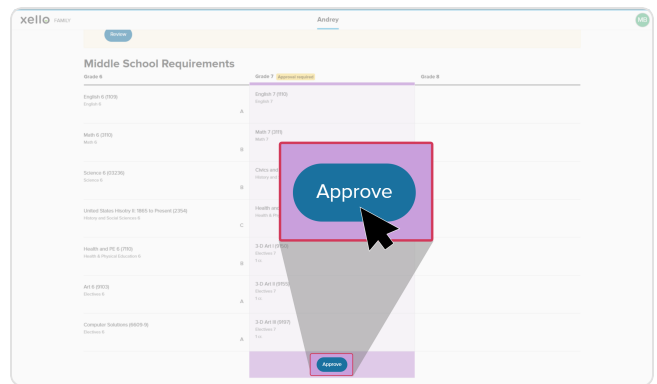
xello FAMILY

Andrey

MB

Review

Middle School Requirements

| Grade 6 | Grade 7 Approval required | Grade 8 |
|---|---|---|
| English 6 (1109) English 6 | English 7 (1110) English 7 | |
| Math 6 (3110) Math 6 B | Math 7 (3111) Math 7 | |
| Science 6 (03236) Science 6 B | Civics and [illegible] History and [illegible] | |
| United States History 6: 1865 to Present (2354) History and Social Science 6 C | Health and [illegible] Health & P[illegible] | |
| Health and PE 6 (7110) Health & Physical Education 6 B | 3-D Art I (9103) Electives 7 1st | |
| Art 6 (9103) Electives 6 A | 3-D Art II (9103) Electives 7 1st | |
| Computer Solutions (6609-11) Electives 6 A | 3-D Art III (9107) Electives 7 1st | |

Approve

Approve